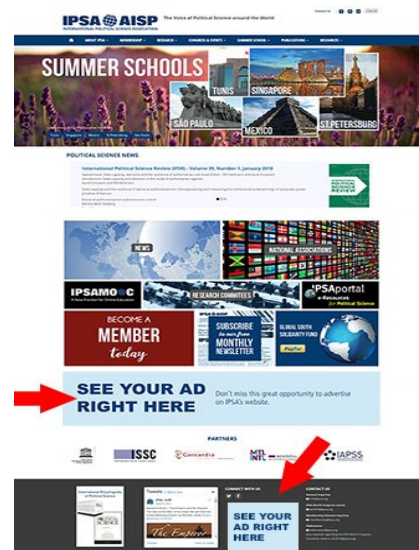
IPSA AISP The Voice of Political Science around the World

INTERNATIONAL POLITICAL SCIENCE ASSOCIATION

ABOUT IPSA MEMBERSHIP RESEARCH CONGRESS & EVENTS SUMMER SCHOOL PUBLICATIONS RESOURCES

SUMMER SCHOOLS

TUNIS SINGAPORE SAO PAULO MEXICO ST.PETERSBURG

POLITICAL SCIENCE NEWS

International Political Science Review (IPSR) - Volume 39, Number 1, January 2018

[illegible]

NEWS

NATIONAL ASSOCIATIONS

IPSAMOOC

RESEARCH COMMITTEES

IPSAportal e-Resources for Political Science

BECOME A MEMBER today

SUBSCRIBE to our free MONTHLY NEWSLETTER

GLOBAL SOUTH SOLIDARITY FUND

SEE YOUR AD RIGHT HERE

Don't miss this great opportunity to advertise on IPSA's website.

PARTNERS

ISSC

Concentra

IAPSS

CONNECT WITH US

CONTACT US

SEE YOUR AD RIGHT HERE

Tweets

The Emperor

International Encyclopedia of Political Science